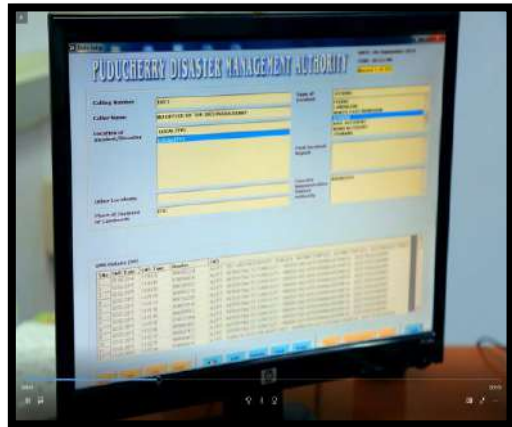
PUDUCHERRY DISASTER MANAGEMENT AUTHORITY

Calling Number
Caller Name
Location of Incident/Disaster
Other Locations
Place of Incident or Landmark
Type of Incident
First Incident Report
Transfer Information Related Authority

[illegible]

1 2